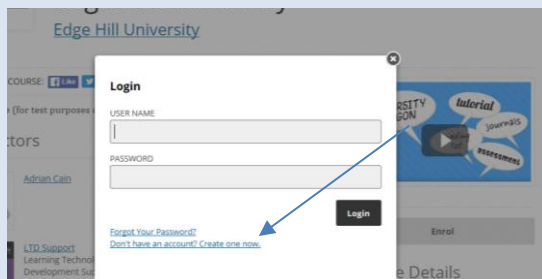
Edge Hill University

COURSE: Like

(for test purposes

ctors

Adrian Cain

LTD Support
Learning Technol
Development Su

Login

USER NAME

PASSWORD

Forgot Your Password?
Don't have an account? Create one now.

Login

ERSITY
LOGON

tutorial

journals

assessment

Enrol

e Details